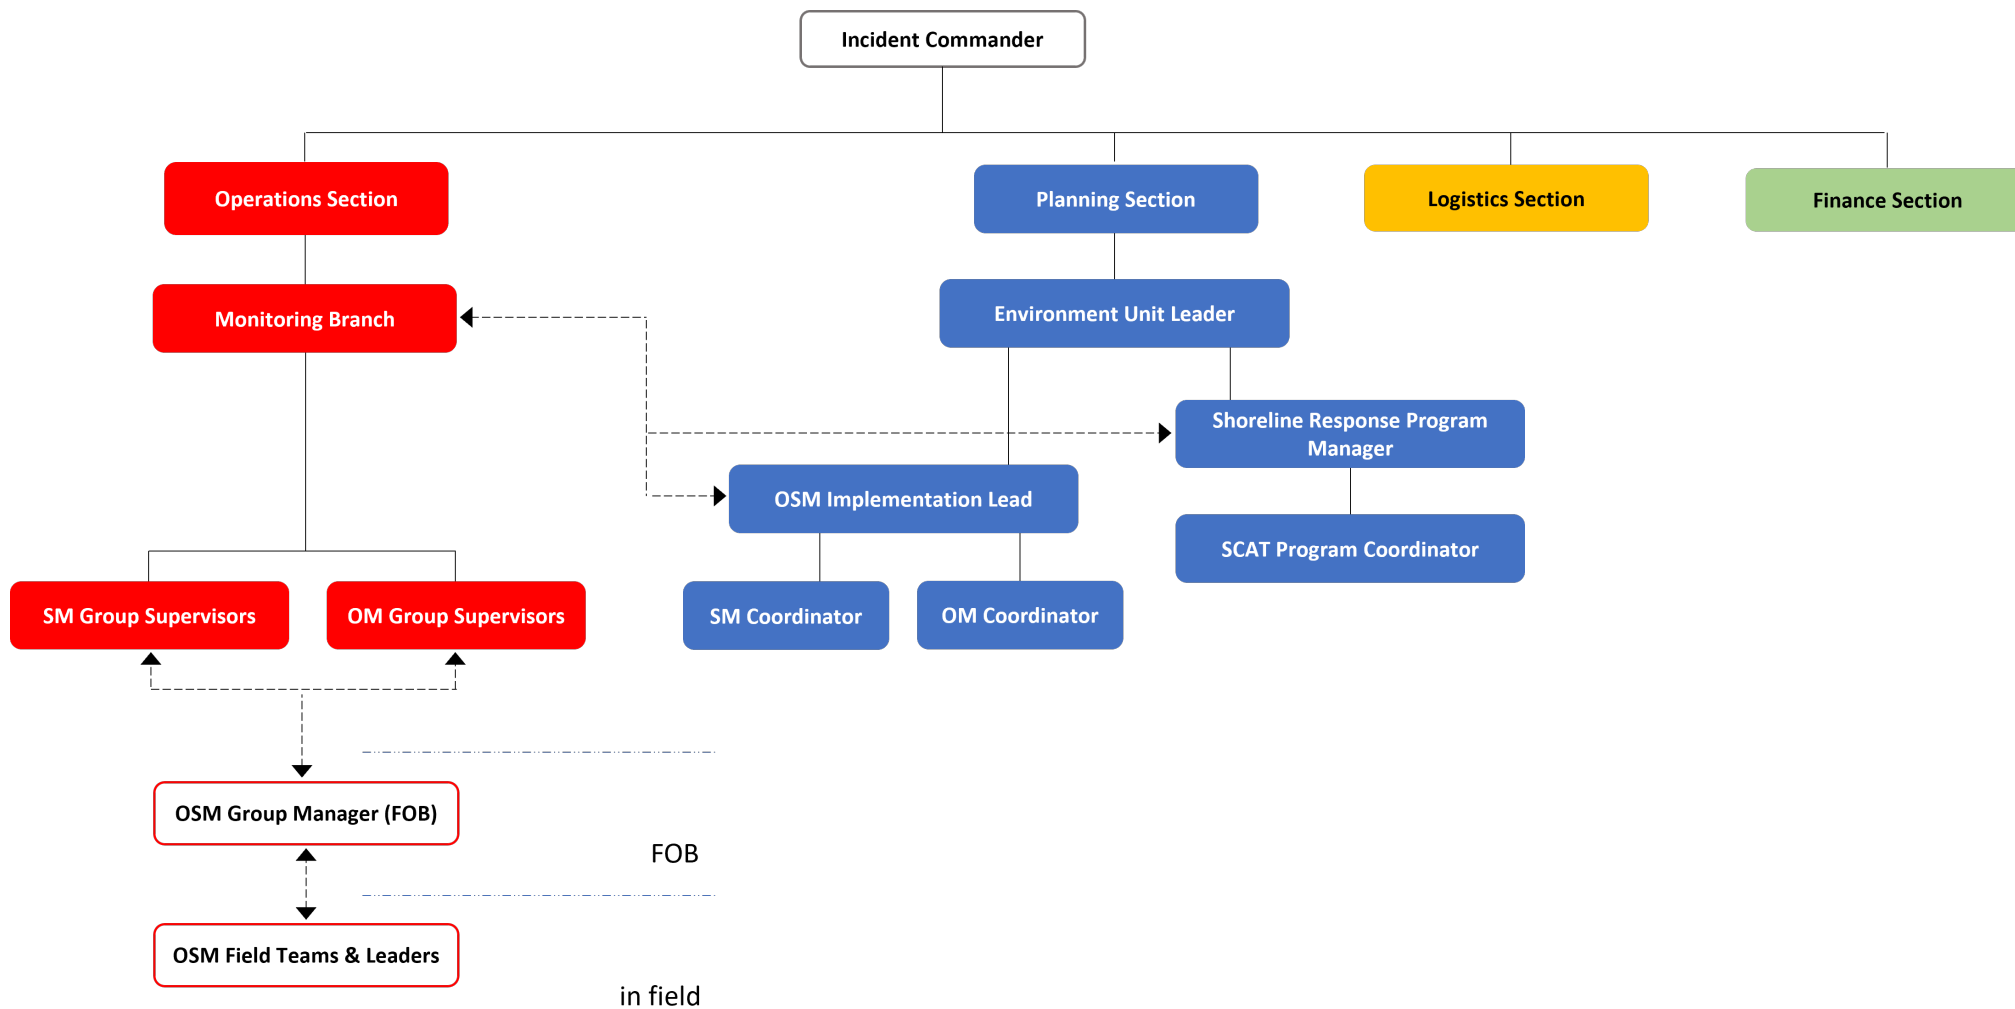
Incident Commander

Operations Section

Planning Section

Logistics Section

Finance Section

Monitoring Branch

Environment Unit Leader

Shoreline Response Program Manager

OSM Implementation Lead

SCAT Program Coordinator

SM Group Supervisors

OM Group Supervisors

SM Coordinator

OM Coordinator

OSM Group Manager (FOB)

FOB

OSM Field Teams & Leaders

in field